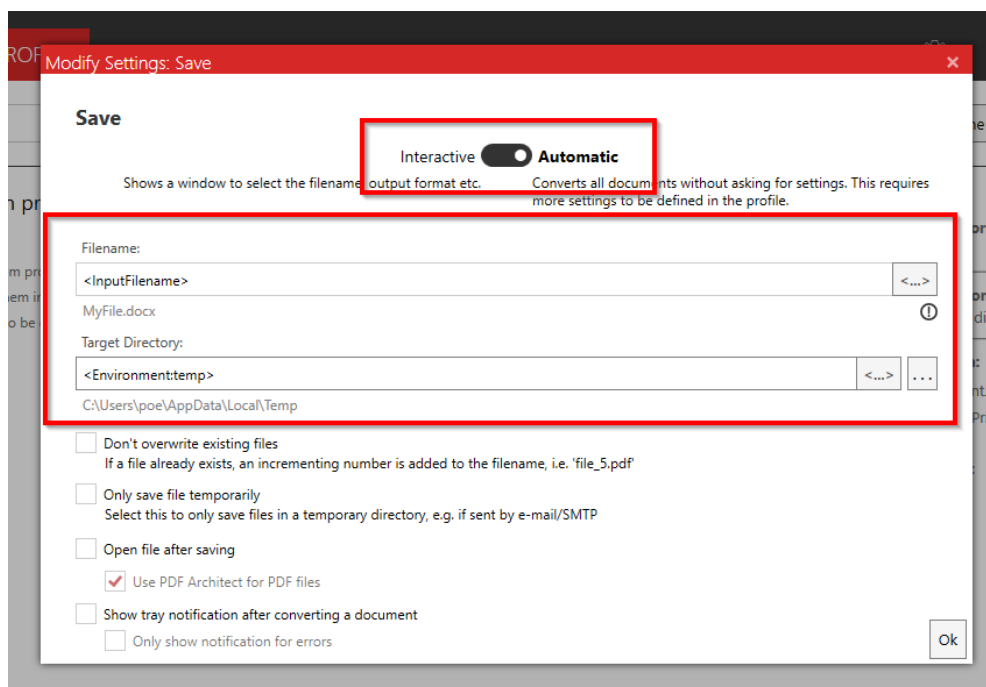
ROF

Modify Settings: Save

×

Save

Interactive Automatic

Shows a window to select the filename output format etc.

Converts all documents without asking for settings. This requires more settings to be defined in the profile.

Filename:

<InputFilename>

<...>

MyFile.docx

Target Directory:

<Environment:temp>

<...>

...

C:\Users\poe\AppData\Local\Temp

Don't overwrite existing files
If a file already exists, an incrementing number is added to the filename, i.e. 'file_5.pdf'

Only save file temporarily
Select this to only save files in a temporary directory, e.g. if sent by e-mail/SMTP

Open file after saving

Use PDF Architect for PDF files

Show tray notification after converting a document

Only show notification for errors

Ok